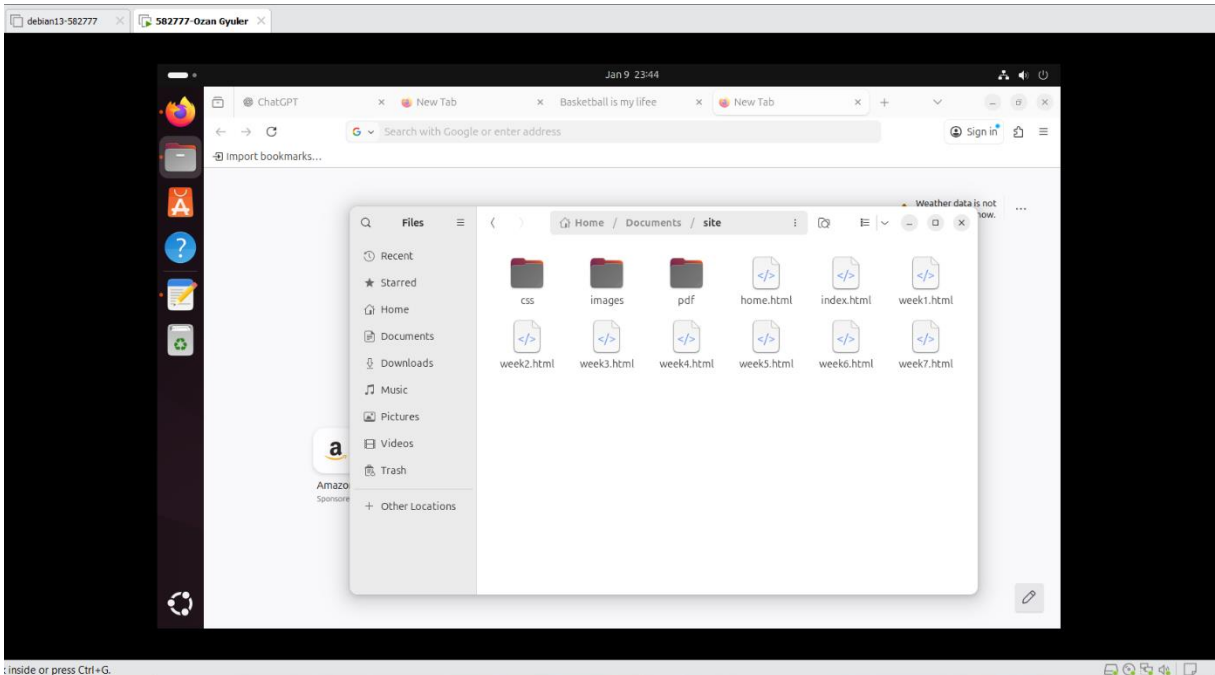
debian13-582777
582777-Ozan Gyuler

Jan 9 23:44

ChatGPT
New Tab
Basketball is my lifee
New Tab

Search with Google or enter address
Sign in
Import bookmarks...

Weather data is not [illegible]now.

Files
Home / Documents / site

Recent
Starred
Home
Documents
Downloads
Music
Pictures
Videos
Trash
+ Other Locations

css
images
pdf
home.html
index.html
week1.html
week2.html
week3.html
week4.html
week5.html
week6.html
week7.html

a
Amazo
Sponsore

: inside or press Ctrl+G.